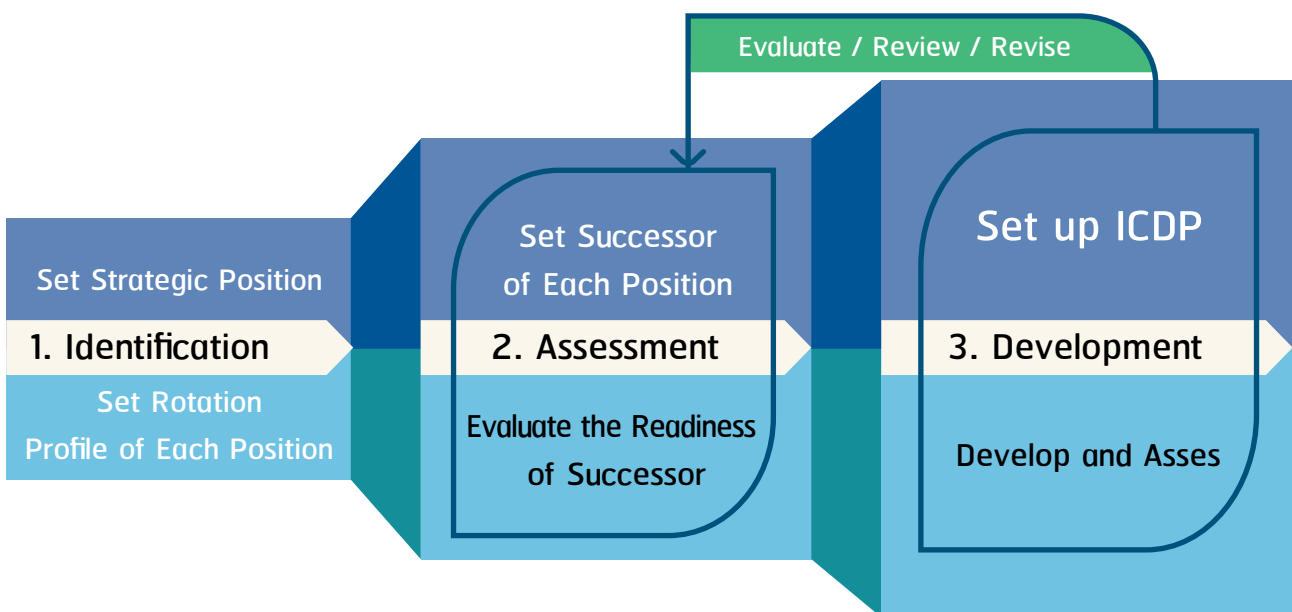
Evaluate / Review / Revise

Set Strategic Position

1. Identification

Set Rotation Profile of Each Position

Set Successor of Each Position

2. Assessment

Evaluate the Readiness of Successor

Set up ICDP

3. Development

Develop and Asses